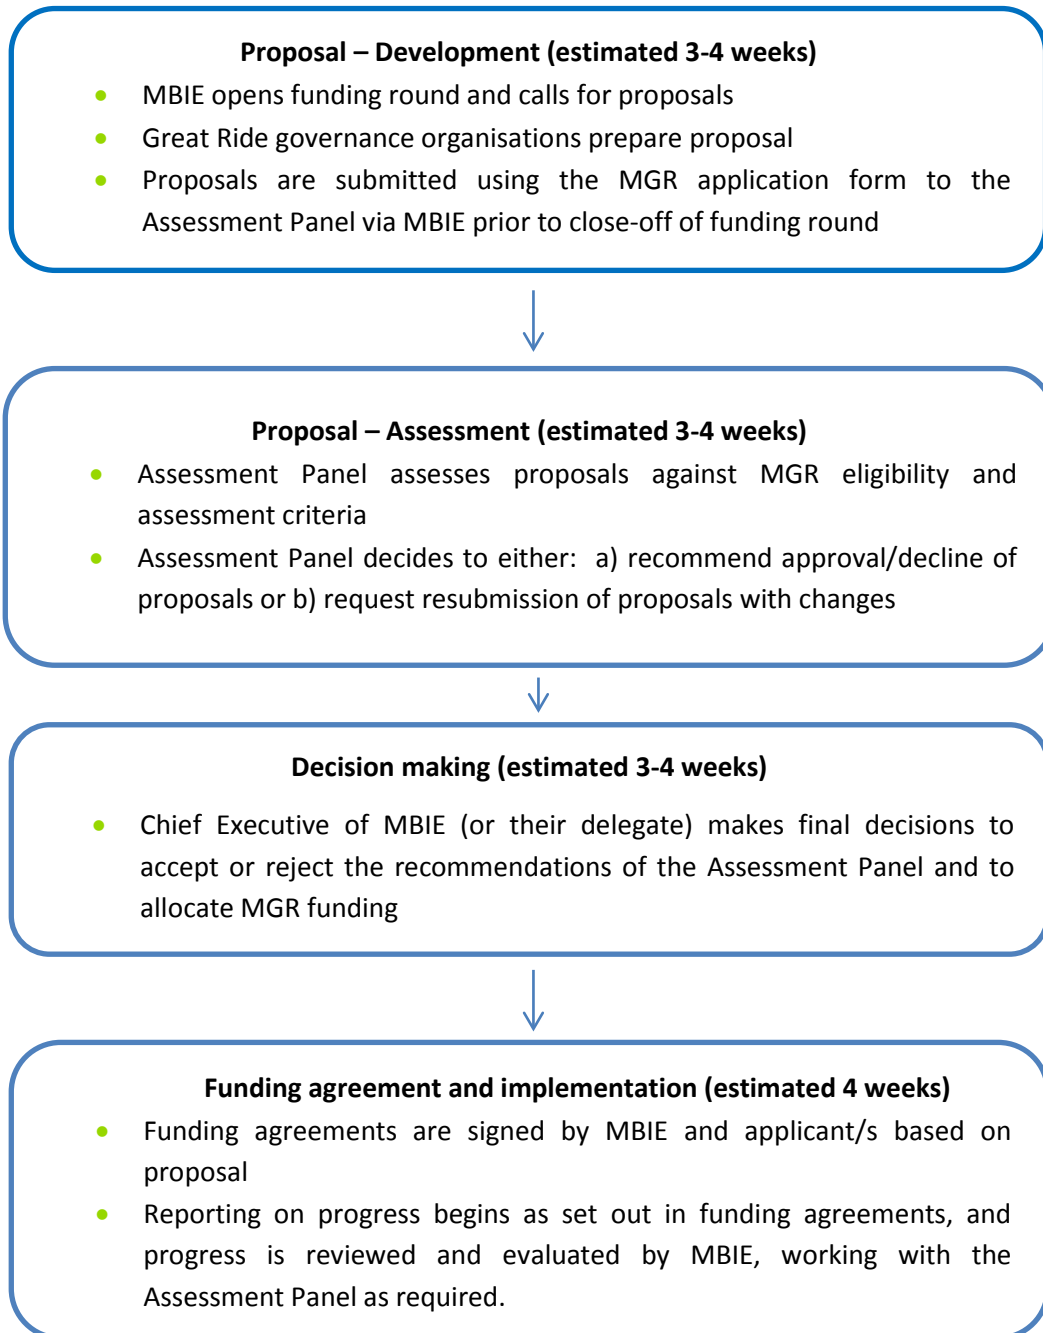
Proposal – Development (estimated 3-4 weeks)

- MBIE opens funding round and calls for proposals
- Great Ride governance organisations prepare proposal
- Proposals are submitted using the MGR application form to the Assessment Panel via MBIE prior to close-off of funding round

Proposal – Assessment (estimated 3-4 weeks)

- Assessment Panel assesses proposals against MGR eligibility and assessment criteria
- Assessment Panel decides to either: a) recommend approval/decline of proposals or b) request resubmission of proposals with changes

Decision making (estimated 3-4 weeks)

- Chief Executive of MBIE (or their delegate) makes final decisions to accept or reject the recommendations of the Assessment Panel and to allocate MGR funding

Funding agreement and implementation (estimated 4 weeks)

- Funding agreements are signed by MBIE and applicant/s based on proposal
- Reporting on progress begins as set out in funding agreements, and progress is reviewed and evaluated by MBIE, working with the Assessment Panel as required.